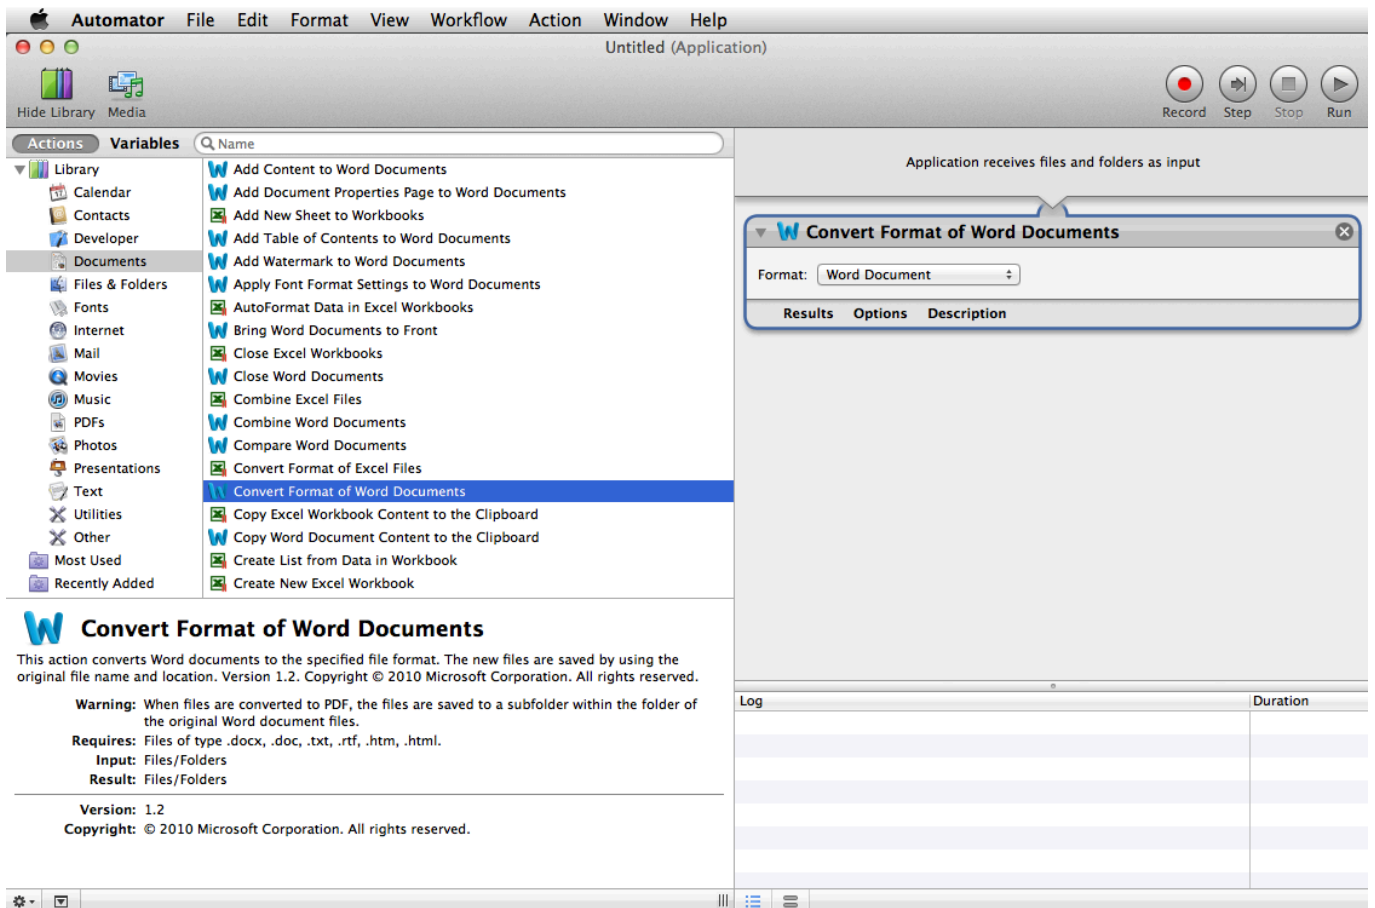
Automator File Edit Format View Workflow Action Window Help

Untitled (Application)

Hide Library Media

Record Step Stop Run

Actions Variables Name

Library
Calendar
Contacts
Developer
Documents
Files & Folders
Fonts
Internet
Mail
Movies
Music
PDFs
Photos
Presentations
Text
Utilities
Other
Most Used
Recently Added

Add Content to Word Documents
Add Document Properties Page to Word Documents
Add New Sheet to Workbooks
Add Table of Contents to Word Documents
Add Watermark to Word Documents
Apply Font Format Settings to Word Documents
AutoFormat Data in Excel Workbooks
Bring Word Documents to Front
Close Excel Workbooks
Close Word Documents
Combine Excel Files
Combine Word Documents
Compare Word Documents
Convert Format of Excel Files
Convert Format of Word Documents
Copy Excel Workbook Content to the Clipboard
Copy Word Document Content to the Clipboard
Create List from Data in Workbook
Create New Excel Workbook

Application receives files and folders as input

Convert Format of Word Documents

Format: Word Document

Results Options Description

Convert Format of Word Documents

This action converts Word documents to the specified file format. The new files are saved by using the original file name and location. Version 1.2. Copyright © 2010 Microsoft Corporation. All rights reserved.

Warning: When files are converted to PDF, the files are saved to a subfolder within the folder of the original Word document files.
Requires: Files of type .docx, .doc, .txt, .rtf, .htm, .html.
Input: Files/Folders
Result: Files/Folders

Version: 1.2
Copyright: © 2010 Microsoft Corporation. All rights reserved.

Log Duration